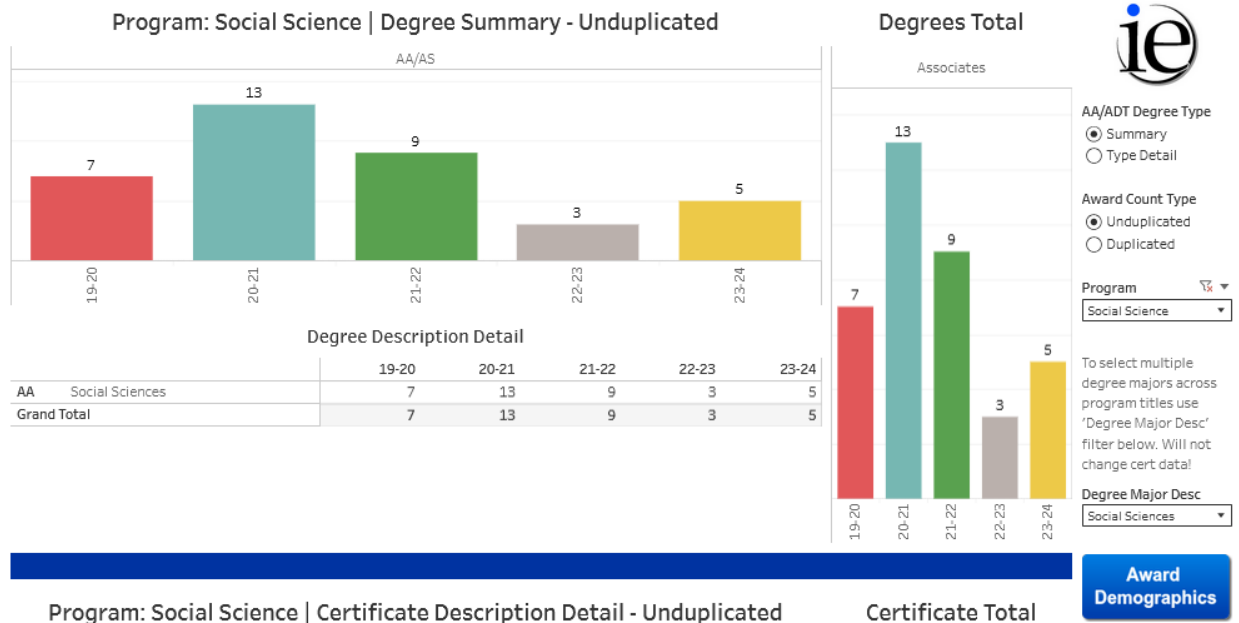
Program: Social Science | Degree Summary - Unduplicated

AA/AS

7
13
9
3
5

19-20
20-21
21-22
22-23
23-24

Degrees Total

Associates

13
9
7
5
3

19-20
20-21
21-22
22-23
23-24

ie

AA/ADT Degree Type
Summary
Type Detail

Award Count Type
Unduplicated
Duplicated

Program
Social Science

To select multiple degree majors across program titles use 'Degree Major Desc' filter below. Will not change cert data!

Degree Major Desc
Social Sciences

Degree Description Detail

| | | 19-20 | 20-21 | 21-22 | 22-23 | 23-24 |
|---|---|---|---|---|---|---|
| AA | Social Sciences | 7 | 13 | 9 | 3 | 5 |
| Grand Total | | 7 | 13 | 9 | 3 | 5 |

Award Demographics

Program: Social Science | Certificate Description Detail - Unduplicated

Certificate Total